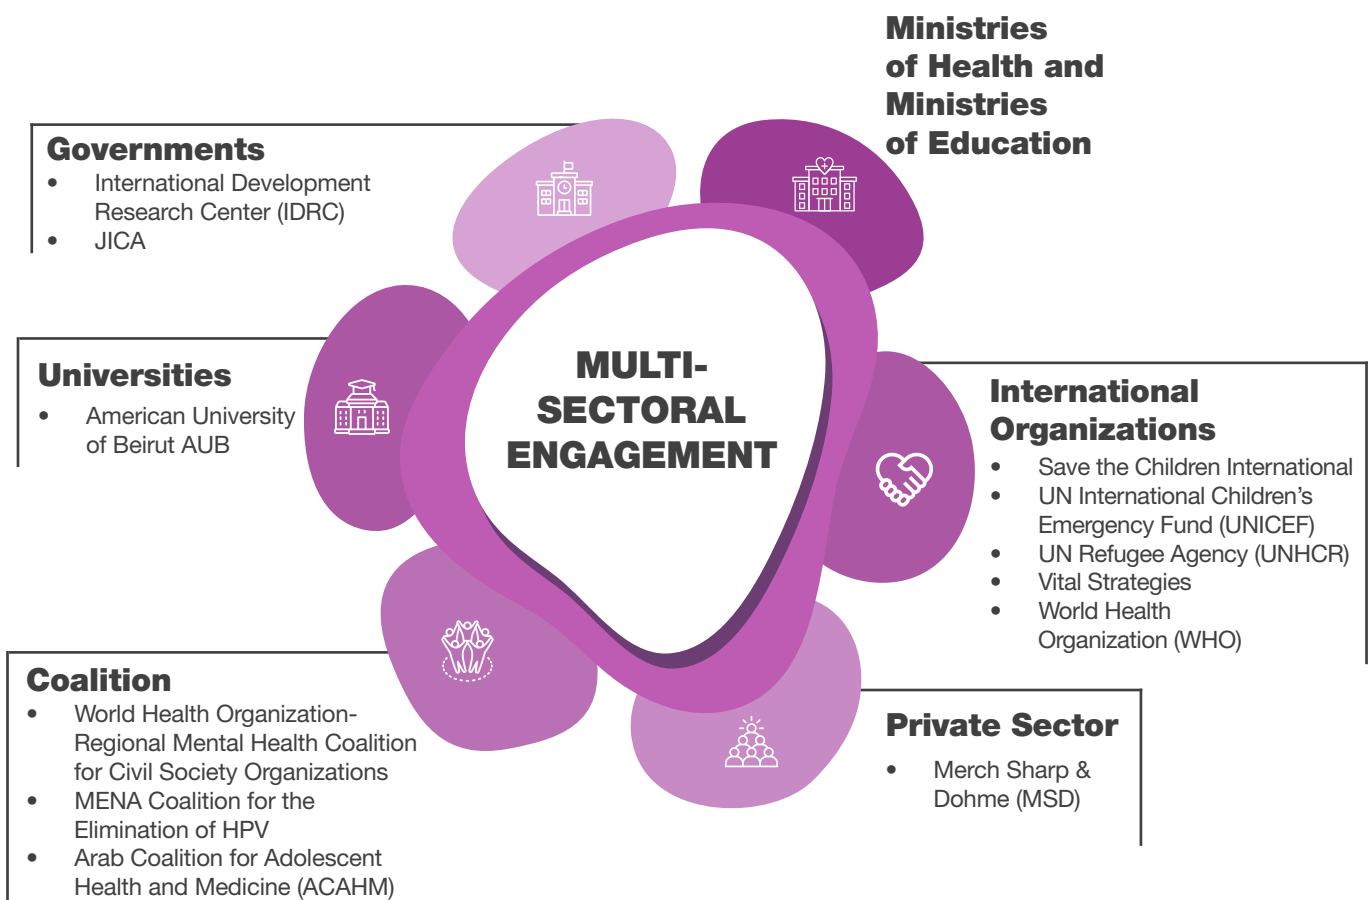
Ministries of Health and Ministries of Education

Governments
• International Development Research Center (IDRC)
• JICA

Universities
• American University of Beirut AUB

MULTI-SECTORAL ENGAGEMENT

International Organizations
• Save the Children International
• UN International Children's Emergency Fund (UNICEF)
• UN Refugee Agency (UNHCR)
• Vital Strategies
• World Health Organization (WHO)

Coalition
• World Health Organization-Regional Mental Health Coalition for Civil Society Organizations
• MENA Coalition for the Elimination of HPV
• Arab Coalition for Adolescent Health and Medicine (ACAHM)

Private Sector
• Merch Sharp & Dohme (MSD)